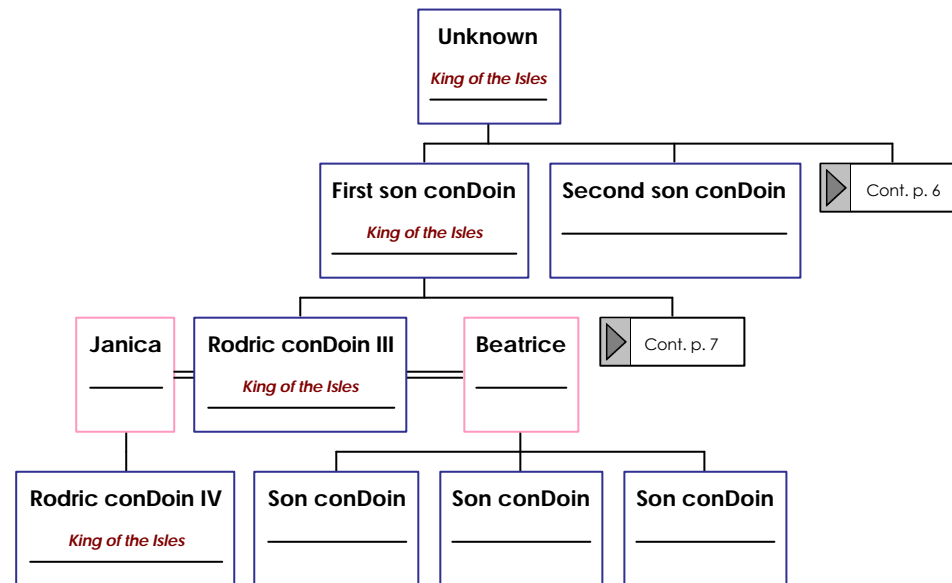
Unknown
King of the Isles

First son conDoin
King of the Isles

Second son conDoin

Cont. p. 6

Janica

Rodric conDoin III
King of the Isles

Beatrice

Cont. p. 7

Rodric conDoin IV
King of the Isles

Son conDoin

Son conDoin

Son conDoin